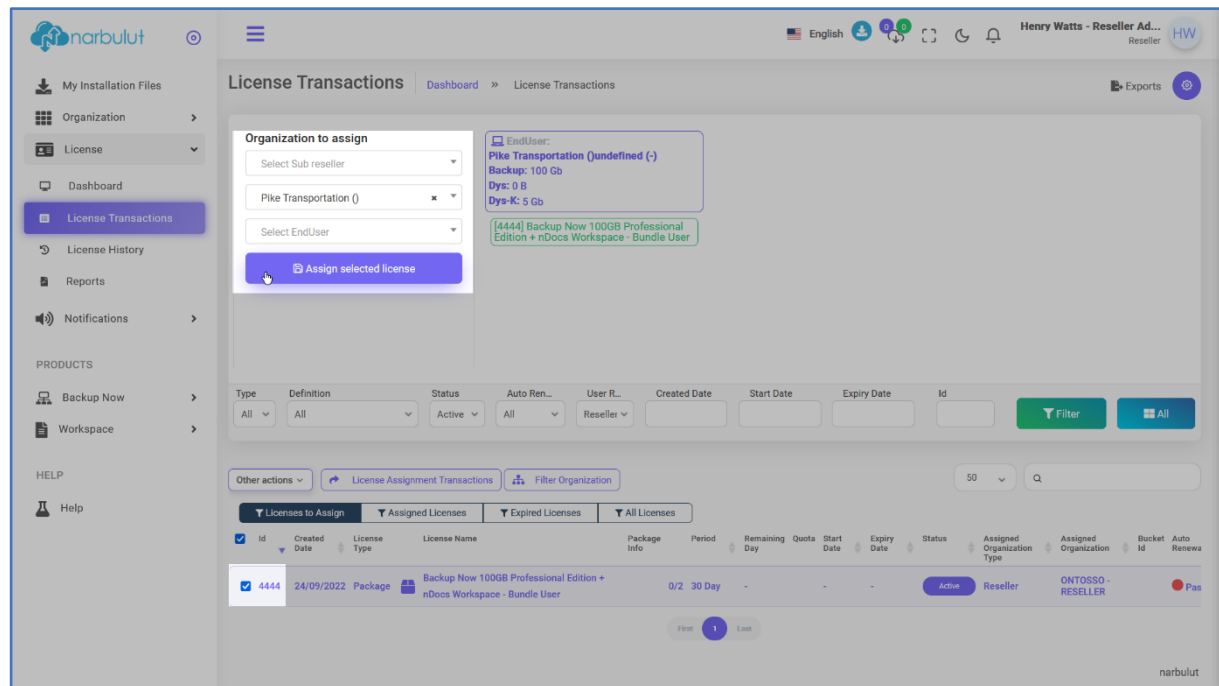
narbulut

English 0 0 Henry Watts - Reseller Ad... Reseller HW

My Installation Files
Organization
License
Dashboard
License Transactions
License History
Reports
Notifications

PRODUCTS
Backup Now
Workspace

HELP
Help

License Transactions Dashboard » License Transactions

Exports

Organization to assign
Select Sub reseller
Pike Transportation ()
Select EndUser
Assign selected license

EndUser:
Pike Transportation ()undefined (-)
Backup: 100 Gb
Dys: 0 B
Dys-K: 5 Gb

[4444] Backup Now 100GB Professional Edition + nDocs Workspace - Bundle User

| Type | Definition | Status | Auto Ren... | User R... | Created Date | Start Date | Expiry Date | Id |
|---|---|---|---|---|---|---|---|---|
| All | All | Active | All | Reseller | | | | |

Filter
All

Other actions
License Assignment Transactions
Filter Organization
50

Licenses to Assign
Assigned Licenses
Expired Licenses
All Licenses

| | Id | Created Date | License Type | License Name | Package Info | Period | Remaining Day | Quota | Start Date | Expiry Date | Status | Assigned Organization Type | Assigned Organization | Bucket Id | Auto Renewa |
|---|---|---|---|---|---|---|---|---|---|---|---|---|---|---|---|
| ☑ | 4444 | 24/09/2022 | Package | Backup Now 100GB Professional Edition + nDocs Workspace - Bundle User | 0/2 | 30 Day | - | | - | - | Active | Reseller | ONTOSSO - RESELLER | | Pas |

First 1 Last

narbulut